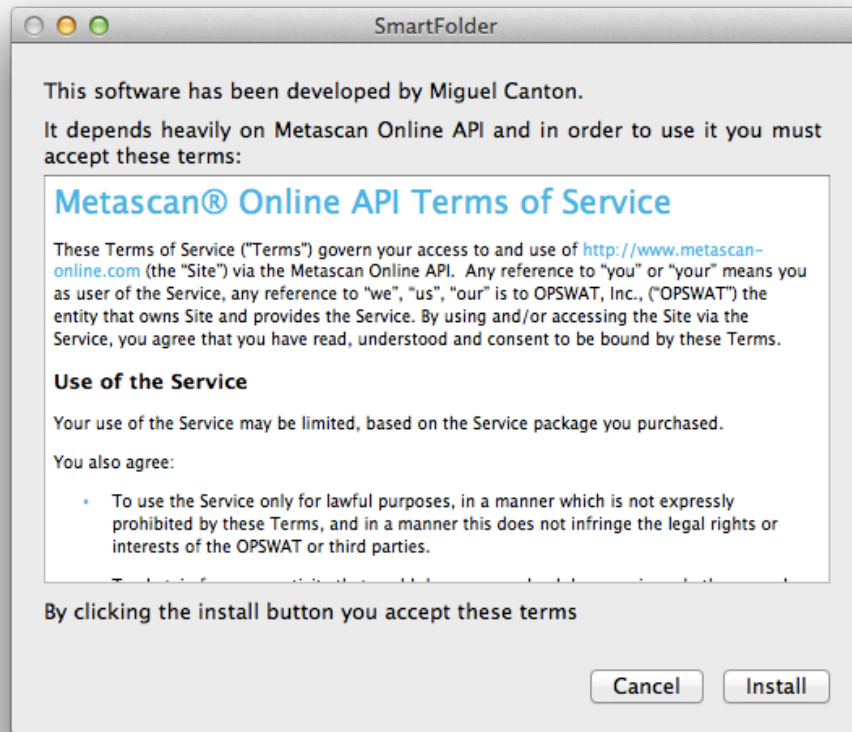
SmartFolder

This software has been developed by Miguel Canton.

It depends heavily on Metascan Online API and in order to use it you must accept these terms:

Metascan® Online API Terms of Service

These Terms of Service ("Terms") govern your access to and use of http://www.metascan-online.com (the "Site") via the Metascan Online API. Any reference to "you" or "your" means you as user of the Service, any reference to "we", "us", "our" is to OPSWAT, Inc., ("OPSWAT") the entity that owns Site and provides the Service. By using and/or accessing the Site via the Service, you agree that you have read, understood and consent to be bound by these Terms.

Use of the Service

Your use of the Service may be limited, based on the Service package you purchased.

You also agree:

• To use the Service only for lawful purposes, in a manner which is not expressly prohibited by these Terms, and in a manner this does not infringe the legal rights or interests of the OPSWAT or third parties.

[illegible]

By clicking the install button you accept these terms

Cancel

Install